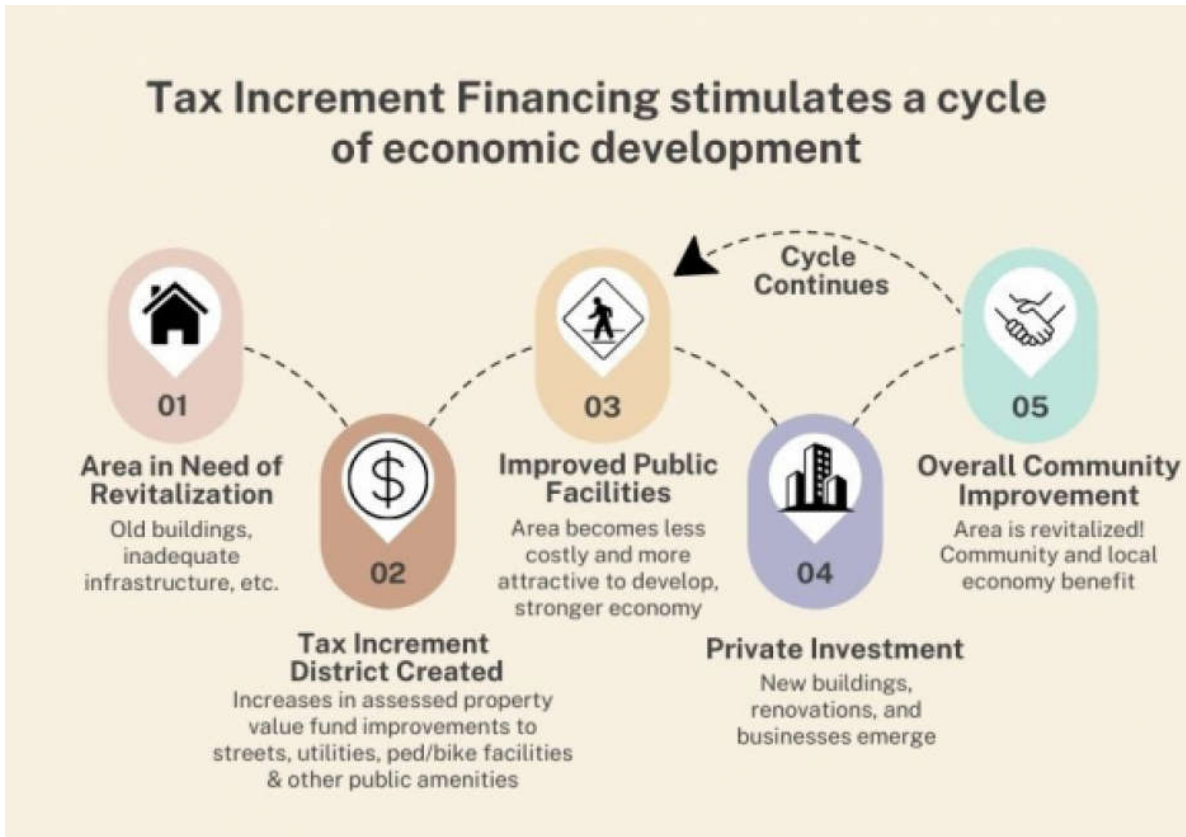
Tax Increment Financing stimulates a cycle of economic development

Cycle Continues

01

Area in Need of Revitalization

Old buildings, inadequate infrastructure, etc.

$

02

Tax Increment District Created

Increases in assessed property value fund improvements to streets, utilities, ped/bike facilities & other public amenities

03

Improved Public Facilities

Area becomes less costly and more attractive to develop, stronger economy

04

Private Investment

New buildings, renovations, and businesses emerge

05

Overall Community Improvement

Area is revitalized! Community and local economy benefit